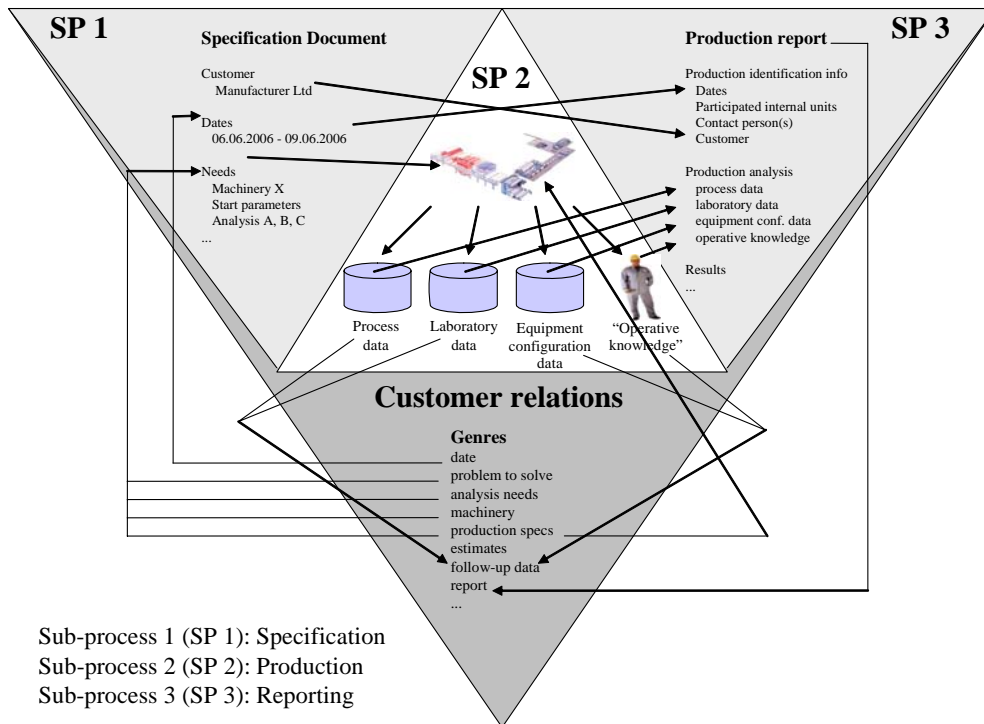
SP 1

Specification Document

Customer
Manufacturer Ltd

Dates
06.06.2006 - 09.06.2006

Needs
Machinery X
Start parameters
Analysis A, B, C
...

SP 2

Process data

Laboratory data

Equipment configuration data

"Operative knowledge"

SP 3

Production report

Production identification info
Dates
Participated internal units
Contact person(s)
Customer

Production analysis
process data
laboratory data
equipment conf. data
operative knowledge

Results
...

Customer relations

Genres
date
problem to solve
analysis needs
machinery
production specs
estimates
follow-up data
report
...

Sub-process 1 (SP 1): Specification
Sub-process 2 (SP 2): Production
Sub-process 3 (SP 3): Reporting